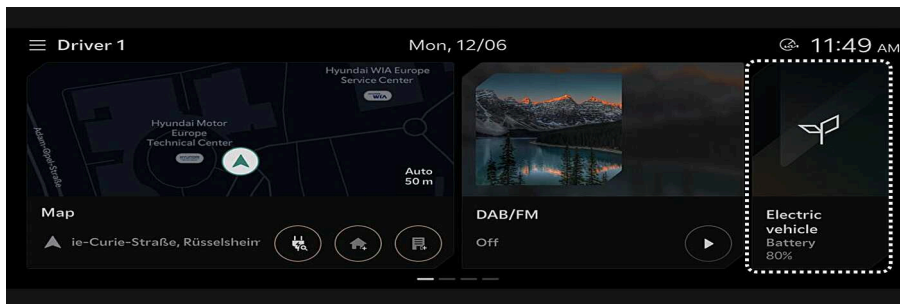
Driver 1

Mon, 12/06

11:49 AM

Hyundai WIA Europe Service Center

WIA

Hyundai Motor Europe Technical Center

Adam-Opel-Straße

Auto 50 m

Map

ie-Curie-Straße, Rüsselsheim

DAB/FM

Off

Electric vehicle

Battery 80%